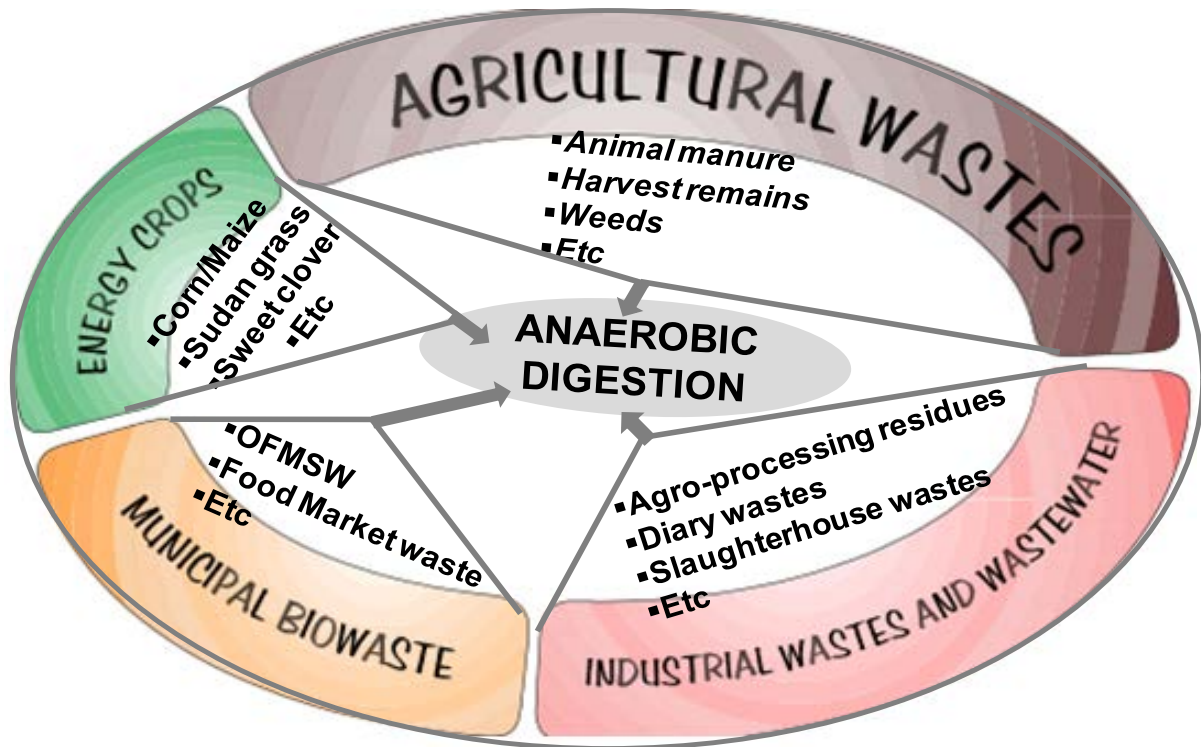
AGRICULTURAL WASTES

▪Animal manure
▪Harvest remains
▪Weeds
▪Etc

ENERGY CROPS

▪Corn/Maize
▪Sudan grass
▪Sweet clover
▪Etc

ANAEROBIC DIGESTION

MUNICIPAL BIOWASTE

▪OFMSW
▪Food Market waste
▪Etc

INDUSTRIAL WASTES AND WASTEWATER

▪Agro-processing residues
▪Diary wastes
▪Slaughterhouse wastes
▪Etc